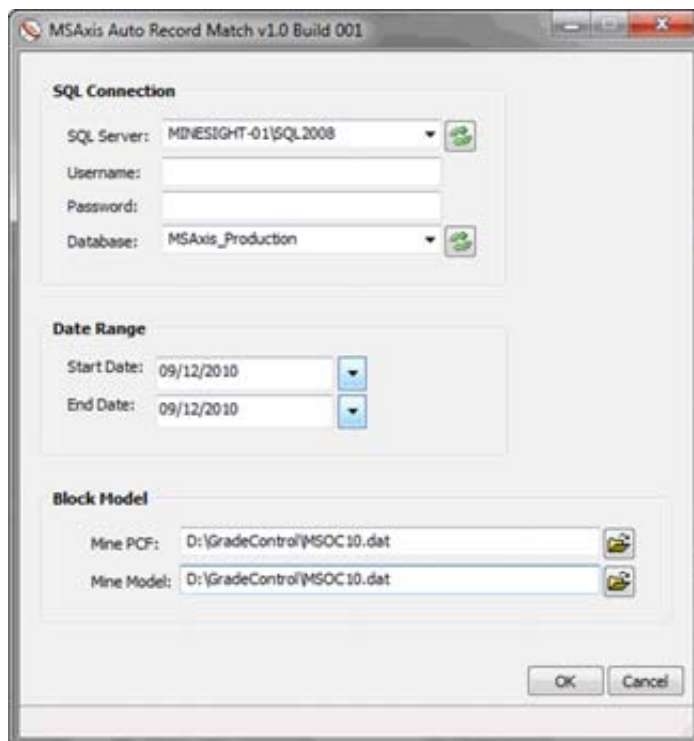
MSAxis Auto Record Match v1.0 Build 001

SQL Connection

SQL Server: MINESIGHT-01\SQL2008

Username:

Password:

Database: MSAxis_Production

Date Range

Start Date: 09/12/2010

End Date: 09/12/2010

Block Model

Mine PCF: D:\GradeControl\MSOC10.dat

Mine Model: D:\GradeControl\MSOC10.dat

OK Cancel